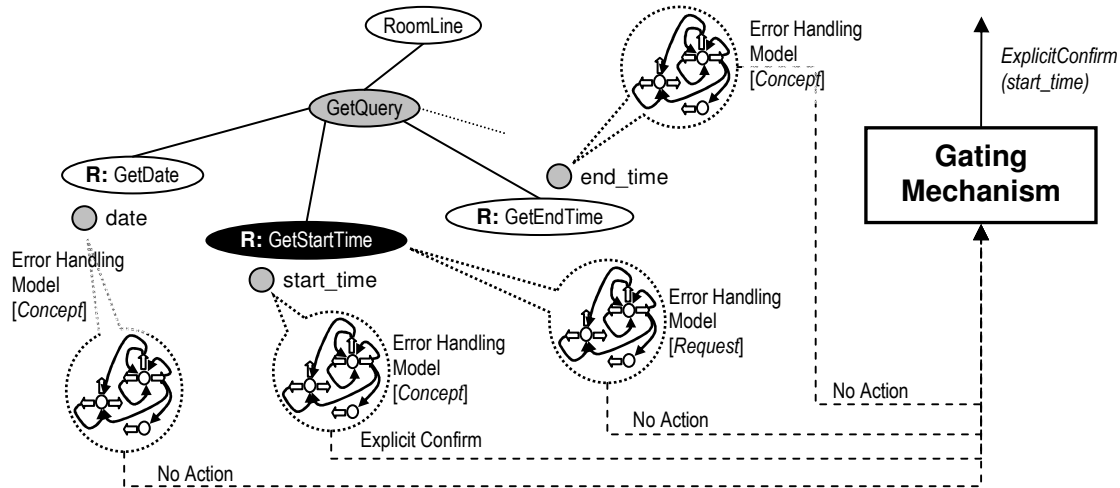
RoomLine

GetQuery

R: GetDate

date

R: GetStartTime

start_time

R: GetEndTime

end_time

Error Handling Model [Concept]

Error Handling Model [Concept]

Error Handling Model [Concept]

Error Handling Model [Request]

ExplicitConfirm (start_time)

Gating Mechanism

No Action

No Action

Explicit Confirm

No Action